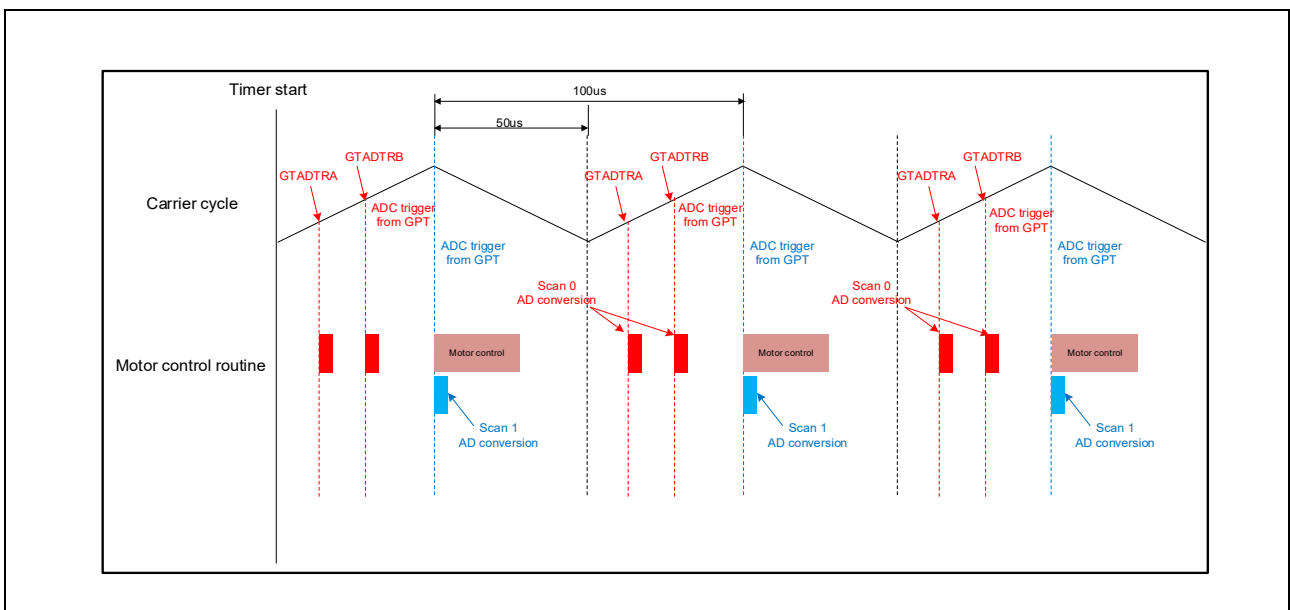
Timer start

100us

50us

Carrier cycle

GTADTRA
GTADTRB
ADC trigger from GPT
ADC trigger from GPT

GTADTRA
GTADTRB
ADC trigger from GPT
ADC trigger from GPT

GTADTRA
GTADTRB
ADC trigger from GPT
ADC trigger from GPT

Scan 0 AD conversion

Scan 0 AD conversion

Motor control routine

Motor control

Motor control

Motor control

Scan 1 AD conversion

Scan 1 AD conversion

Scan 1 AD conversion